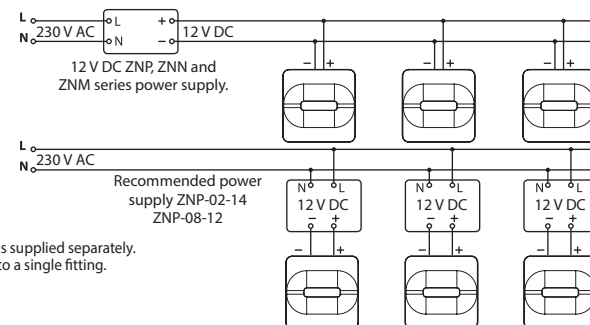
L
N
230 V AC
L
N
+
–
12 V DC
12 V DC ZNP, ZNN and ZNM series power supply.
– +
– +
– +
L
N
230 V AC
Recommended power supply ZNP-02-14 ZNP-08-12
N L
12 V DC
– +
N L
12 V DC
– +
N L
12 V DC
– +
– +
– +
– +
s supplied separately.
to a single fitting.